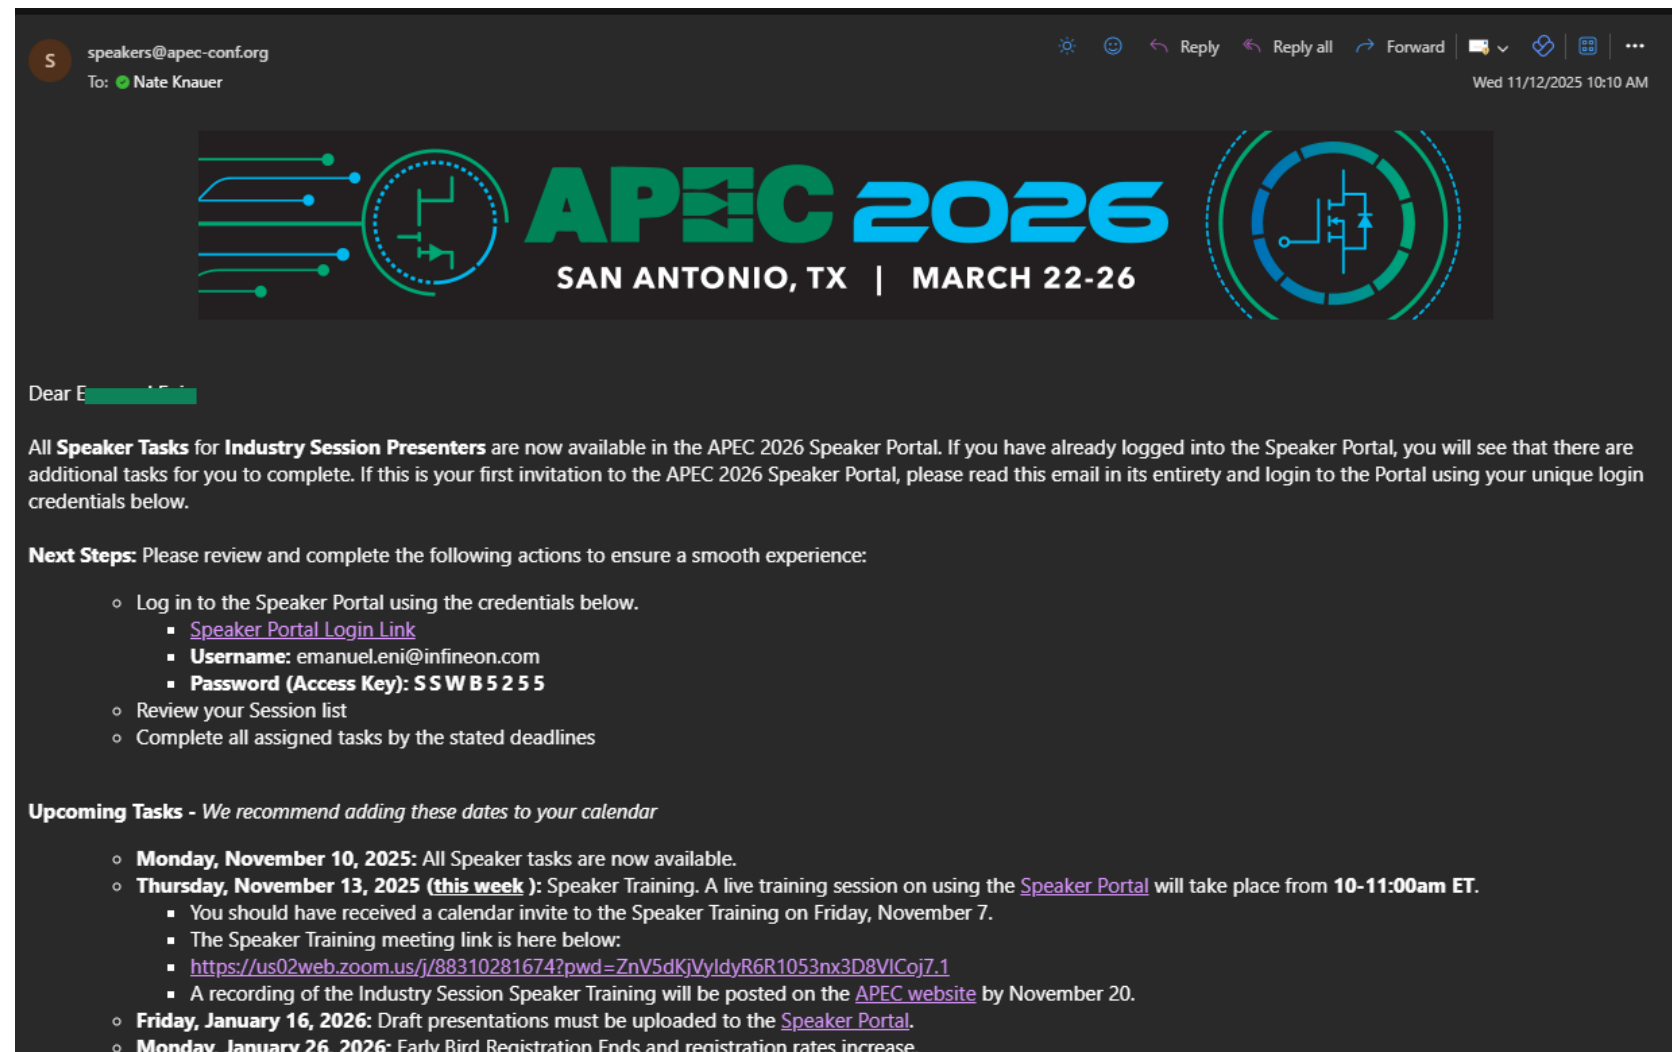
S

speakers@apec-conf.org
To: Nate Knauer

Reply Reply all Forward ···
Wed 11/12/2025 10:10 AM

APEC 2026
SAN ANTONIO, TX | MARCH 22-26

Dear E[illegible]

All **Speaker Tasks** for **Industry Session Presenters** are now available in the APEC 2026 Speaker Portal. If you have already logged into the Speaker Portal, you will see that there are additional tasks for you to complete. If this is your first invitation to the APEC 2026 Speaker Portal, please read this email in its entirety and login to the Portal using your unique login credentials below.

**Next Steps:** Please review and complete the following actions to ensure a smooth experience:

- Log in to the Speaker Portal using the credentials below.
  - Speaker Portal Login Link
  - **Username:** emanuel.eni@infineon.com
  - **Password (Access Key): S S W B 5 2 5 5**
- Review your Session list
- Complete all assigned tasks by the stated deadlines

**Upcoming Tasks -** *We recommend adding these dates to your calendar*

- **Monday, November 10, 2025:** All Speaker tasks are now available.
- **Thursday, November 13, 2025 (this week ):** Speaker Training. A live training session on using the Speaker Portal will take place from **10-11:00am ET**.
  - You should have received a calendar invite to the Speaker Training on Friday, November 7.
  - The Speaker Training meeting link is here below:
  - https://us02web.zoom.us/j/88310281674?pwd=ZnV5dKjVyldyR6R1053nx3D8VICoj7.1
  - A recording of the Industry Session Speaker Training will be posted on the APEC website by November 20.
- **Friday, January 16, 2026:** Draft presentations must be uploaded to the Speaker Portal.
- **Monday, January 26, 2026:** Early Bird Registration Ends and registration rates increase.